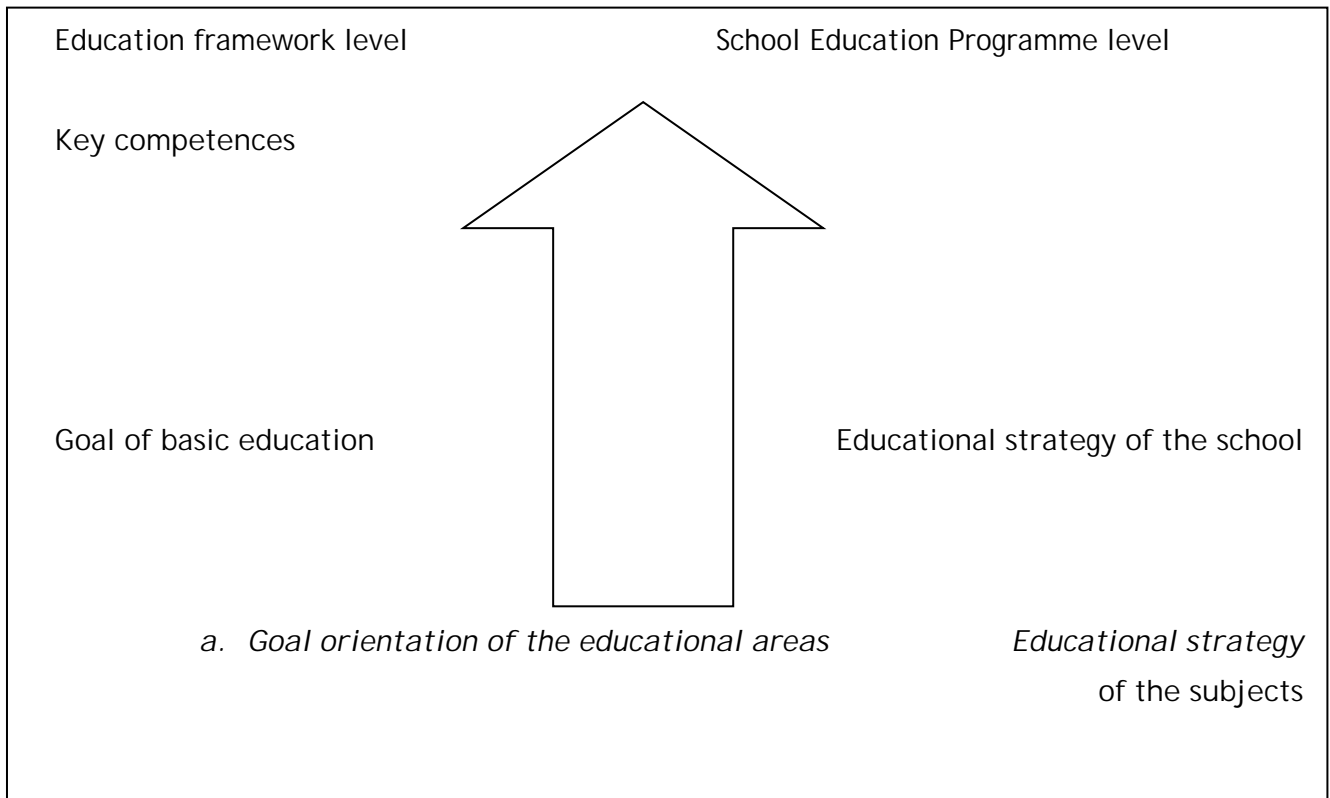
Education framework level

School Education Programme level

Key competences

Goal of basic education

Educational strategy of the school

a. Goal orientation of the educational areas

Educational strategy of the subjects